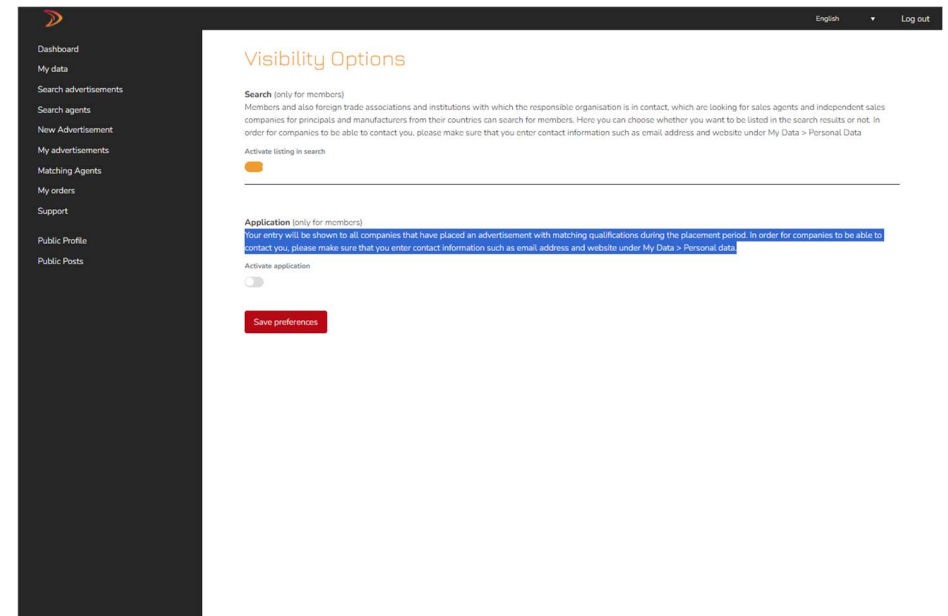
English ▾ Log out

Dashboard
My data
Search advertisements
Search agents
New Advertisement
My advertisements
Matching Agents
My orders
Support

Public Profile
Public Posts

Visibility Options

Search (only for members)
Members and also foreign trade associations and institutions with which the responsible organisation is in contact, which are looking for sales agents and independent sales companies for principals and manufacturers from their countries can search for members. Here you can choose whether you want to be listed in the search results or not. In order for companies to be able to contact you, please make sure that you enter contact information such as email address and website under My Data > Personal Data

Activate listing in search

Application (only for members)
Your entry will be shown to all companies that have placed an advertisement with matching qualifications during the placement period. In order for companies to be able to contact you, please make sure that you enter contact information such as email address and website under My Data > Personal data.

Activate application

Save preferences